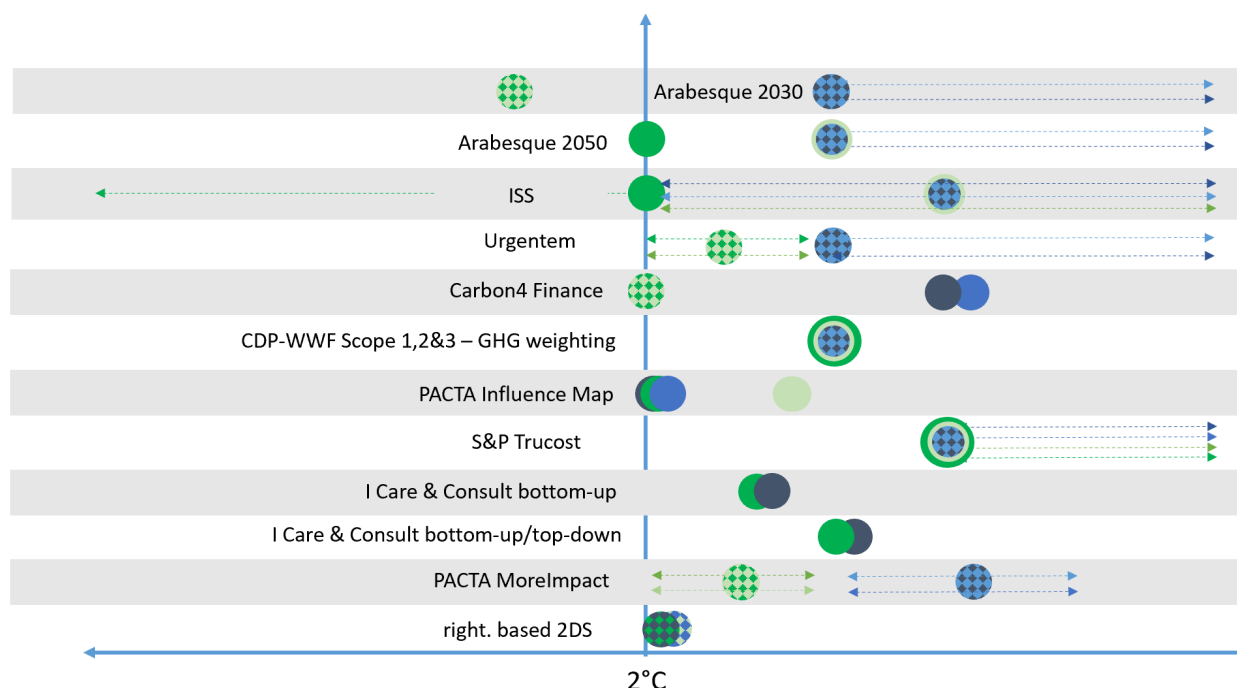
Arabesque 2030

Arabesque 2050

ISS

Urgentem

Carbon4 Finance

CDP-WWF Scope 1,2&3 – GHG weighting

PACTA Influence Map

S&P Trucost

I Care & Consult bottom-up

I Care & Consult bottom-up/top-down

PACTA MoreImpact

right. based 2DS

2°C